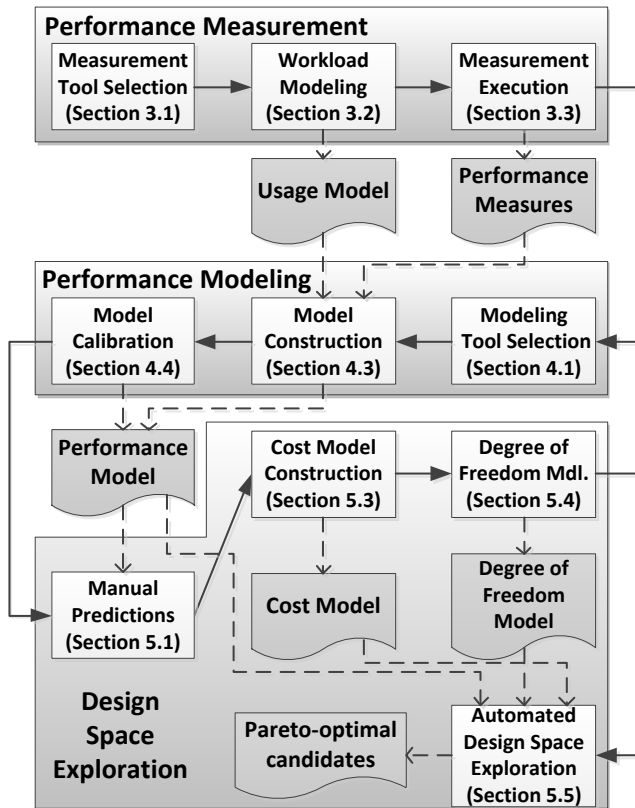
Performance Measurement

Measurement Tool Selection (Section 3.1)

Workload Modeling (Section 3.2)

Measurement Execution (Section 3.3)

Usage Model

Performance Measures

Performance Modeling

Model Calibration (Section 4.4)

Model Construction (Section 4.3)

Modeling Tool Selection (Section 4.1)

Performance Model

Cost Model Construction (Section 5.3)

Degree of Freedom Mdl. (Section 5.4)

Manual Predictions (Section 5.1)

Cost Model

Degree of Freedom Model

Design Space Exploration

Pareto-optimal candidates

Automated Design Space Exploration (Section 5.5)